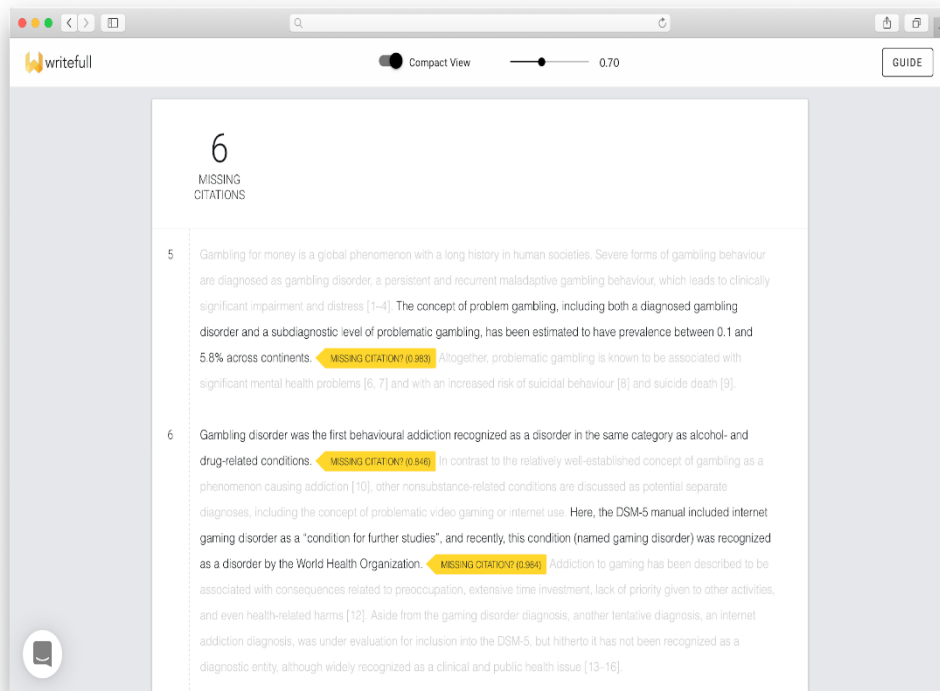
writefull

Compact View

0.70

GUIDE

6
MISSING
CITATIONS

5

Gambling for money is a global phenomenon with a long history in human societies. Severe forms of gambling behaviour are diagnosed as gambling disorder, a persistent and recurrent maladaptive gambling behaviour, which leads to clinically significant impairment and distress [1–4]. The concept of problem gambling, including both a diagnosed gambling disorder and a subdiagnostic level of problematic gambling, has been estimated to have prevalence between 0.1 and 5.8% across continents. MISSING CITATION? (0.983) Altogether, problematic gambling is known to be associated with significant mental health problems [6, 7] and with an increased risk of suicidal behaviour [8] and suicide death [9].

6

Gambling disorder was the first behavioural addiction recognized as a disorder in the same category as alcohol- and drug-related conditions. MISSING CITATION? (0.946) In contrast to the relatively well-established concept of gambling as a phenomenon causing addiction [10], other nonsubstance-related conditions are discussed as potential separate diagnoses, including the concept of problematic video gaming or internet use. Here, the DSM-5 manual included internet gaming disorder as a "condition for further studies", and recently, this condition (named gaming disorder) was recognized as a disorder by the World Health Organization. MISSING CITATION? (0.964) Addiction to gaming has been described to be associated with consequences related to preoccupation, extensive time investment, lack of priority given to other activities, and even health-related harms [12]. Aside from the gaming disorder diagnosis, another tentative diagnosis, an internet addiction diagnosis, was under evaluation for inclusion into the DSM-5, but hitherto it has not been recognized as a diagnostic entity, although widely recognized as a clinical and public health issue [13–16].